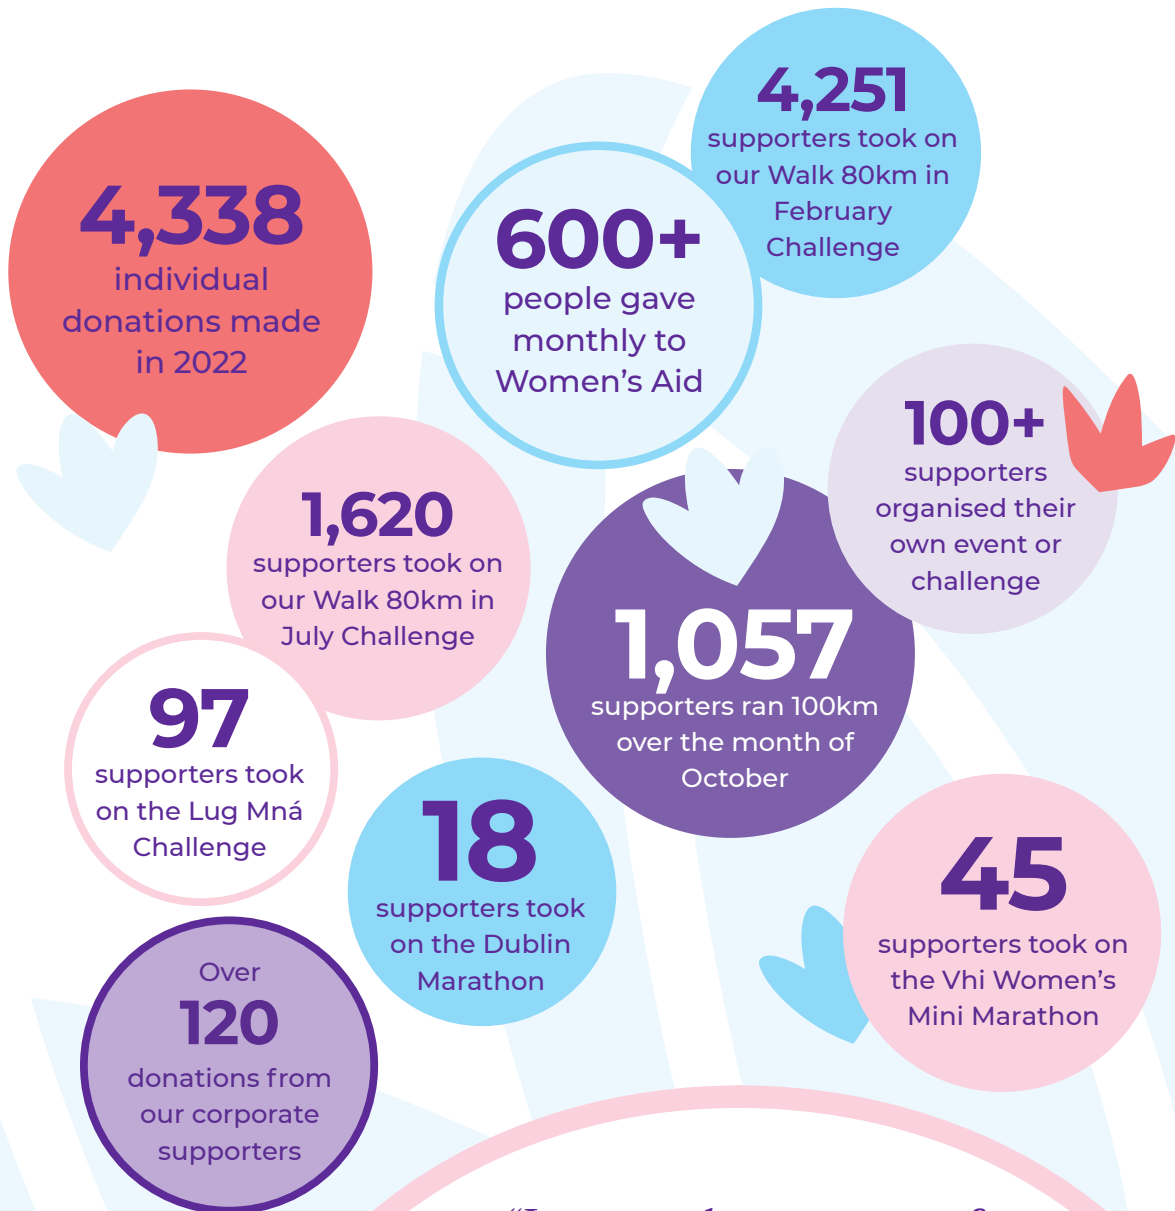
4,338
individual donations made in 2022

4,251
supporters took on our Walk 80km in February Challenge

600+
people gave monthly to Women's Aid

100+
supporters organised their own event or challenge

1,620
supporters took on our Walk 80km in July Challenge

1,057
supporters ran 100km over the month of October

97
supporters took on the Lug Mná Challenge

18
supporters took on the Dublin Marathon

45
supporters took on the Vhi Women's Mini Marathon

Over
120
donations from our corporate supporters

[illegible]